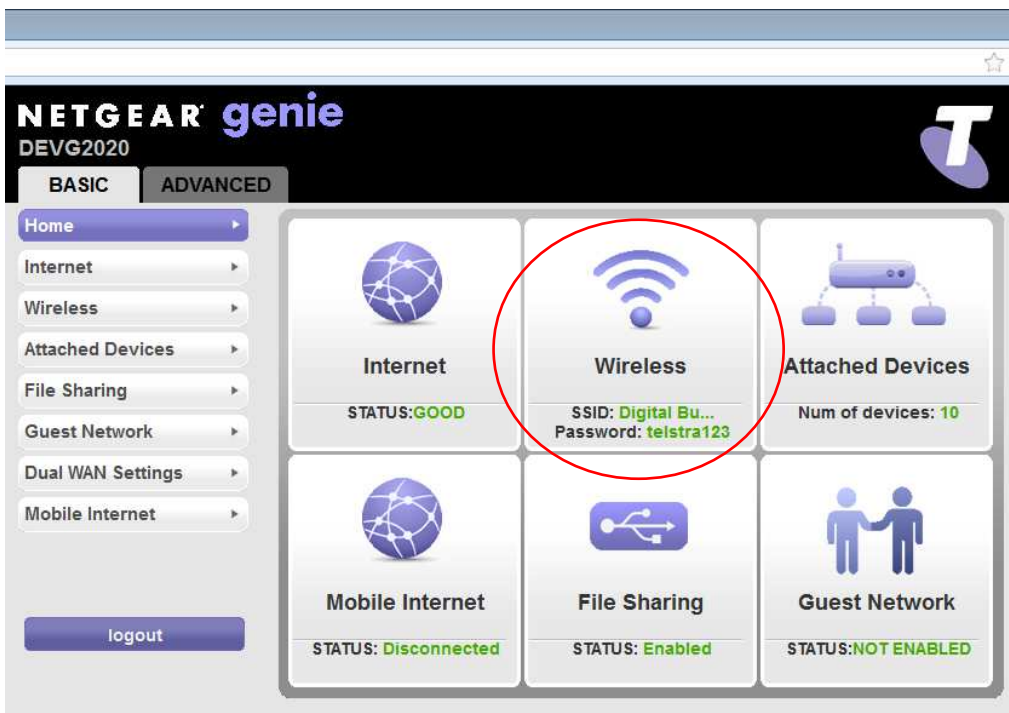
NETGEAR genie
DEVG2020

BASIC
ADVANCED

Home
Internet
Wireless
Attached Devices
File Sharing
Guest Network
Dual WAN Settings
Mobile Internet

logout

Internet
STATUS:GOOD

Wireless
SSID: Digital Bu...
Password: telstra123

Attached Devices
Num of devices: 10

Mobile Internet
STATUS: Disconnected

File Sharing
STATUS: Enabled

Guest Network
STATUS:NOT ENABLED